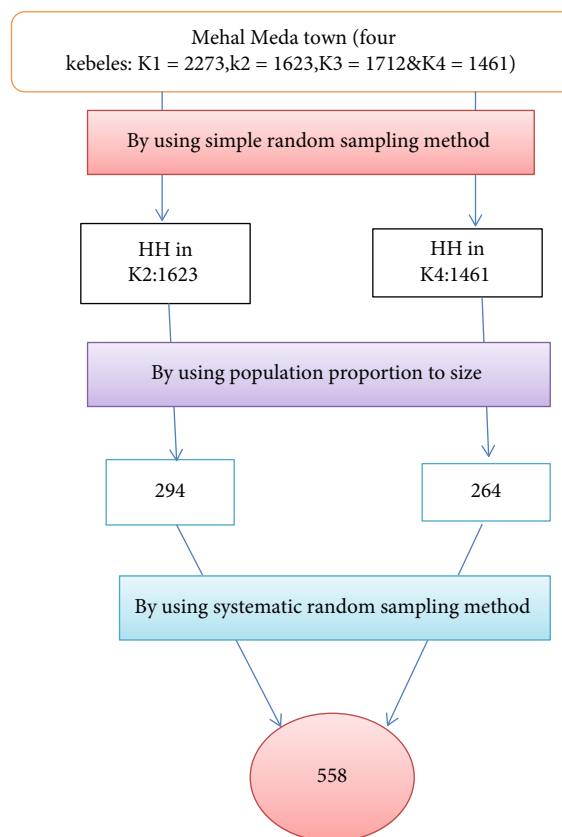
Mehal Meda town (four kebeles: K1 = 2273,k2 = 1623,K3 = 1712&K4 = 1461)

By using simple random sampling method

HH in K2:1623

HH in K4:1461

By using population proportion to size

294

264

By using systematic random sampling method

558